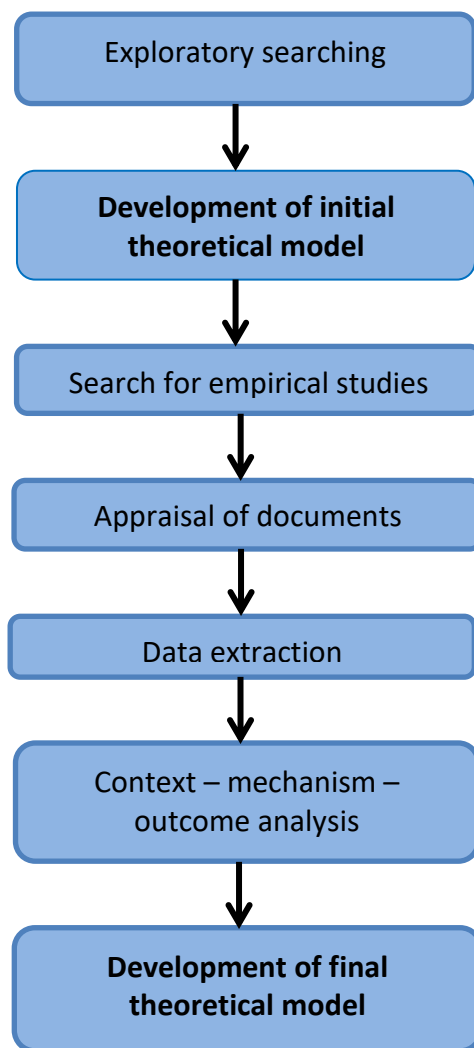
Exploratory searching

Development of initial theoretical model

Search for empirical studies

Appraisal of documents

Data extraction

Context – mechanism – outcome analysis

Development of final theoretical model